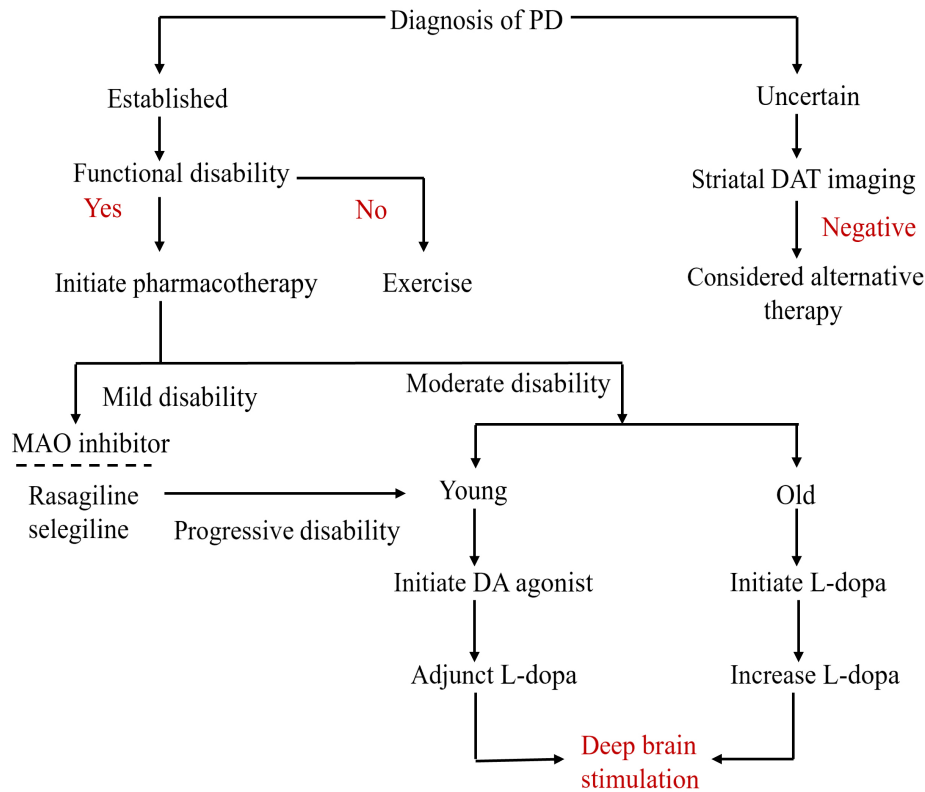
Diagnosis of PD

Established

Functional disability

Yes

No

Initiate pharmacotherapy

Exercise

Uncertain

Striatal DAT imaging

Negative

Considered alternative therapy

Mild disability

Moderate disability

MAO inhibitor

Rasagiline selegiline

Progressive disability

Young

Old

Initiate DA agonist

Initiate L-dopa

Adjunct L-dopa

Increase L-dopa

Deep brain stimulation